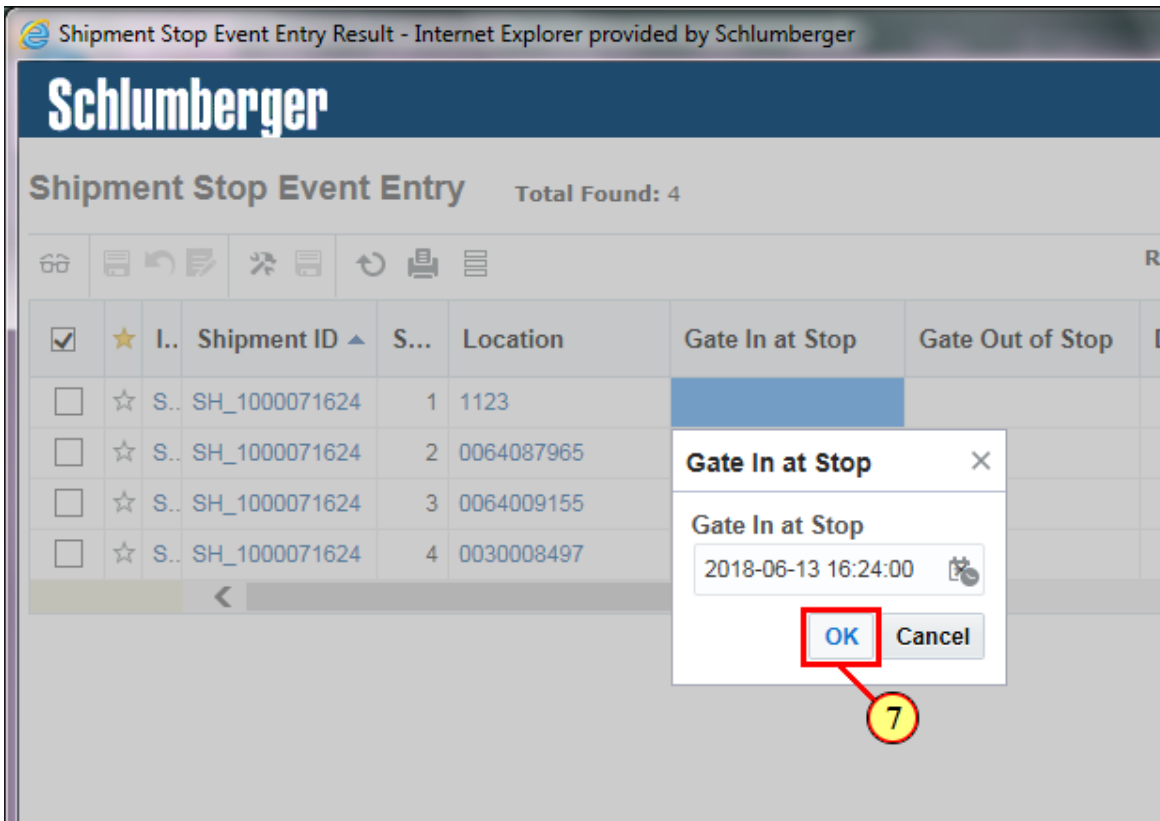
Shipment Stop Event Entry Result - Internet Explorer provided by Schlumberger

Schlumberger

Shipment Stop Event Entry Total Found: 4

R

| | | I.. | Shipment ID ▲ | S... | Location | Gate In at Stop | Gate Out of Stop |
|---|---|---|---|---|---|---|---|
| ☐ | ☆ | S.. | SH_1000071624 | 1 | 1123 | | |
| ☐ | ☆ | S.. | SH_1000071624 | 2 | 0064087965 | | |
| ☐ | ☆ | S.. | SH_1000071624 | 3 | 0064009155 | | |
| ☐ | ☆ | S.. | SH_1000071624 | 4 | 0030008497 | | |

Gate In at Stop ×

Gate In at Stop

2018-06-13 16:24:00

OK Cancel

7